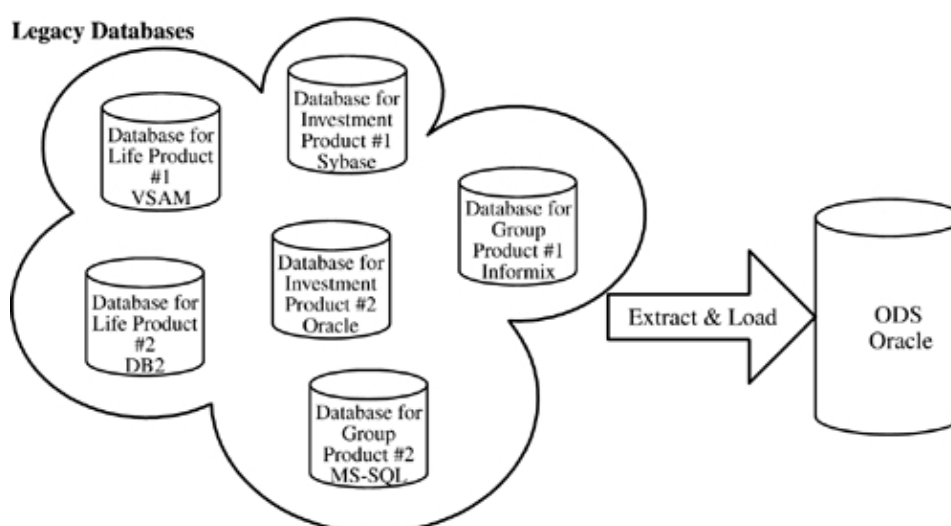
Legacy Databases

Database for Life Product #1 VSAM

Database for Investment Product #1 Sybase

Database for Group Product #1 Informix

Database for Life Product #2 DB2

Database for Investment Product #2 Oracle

Database for Group Product #2 MS-SQL

Extract & Load

ODS Oracle